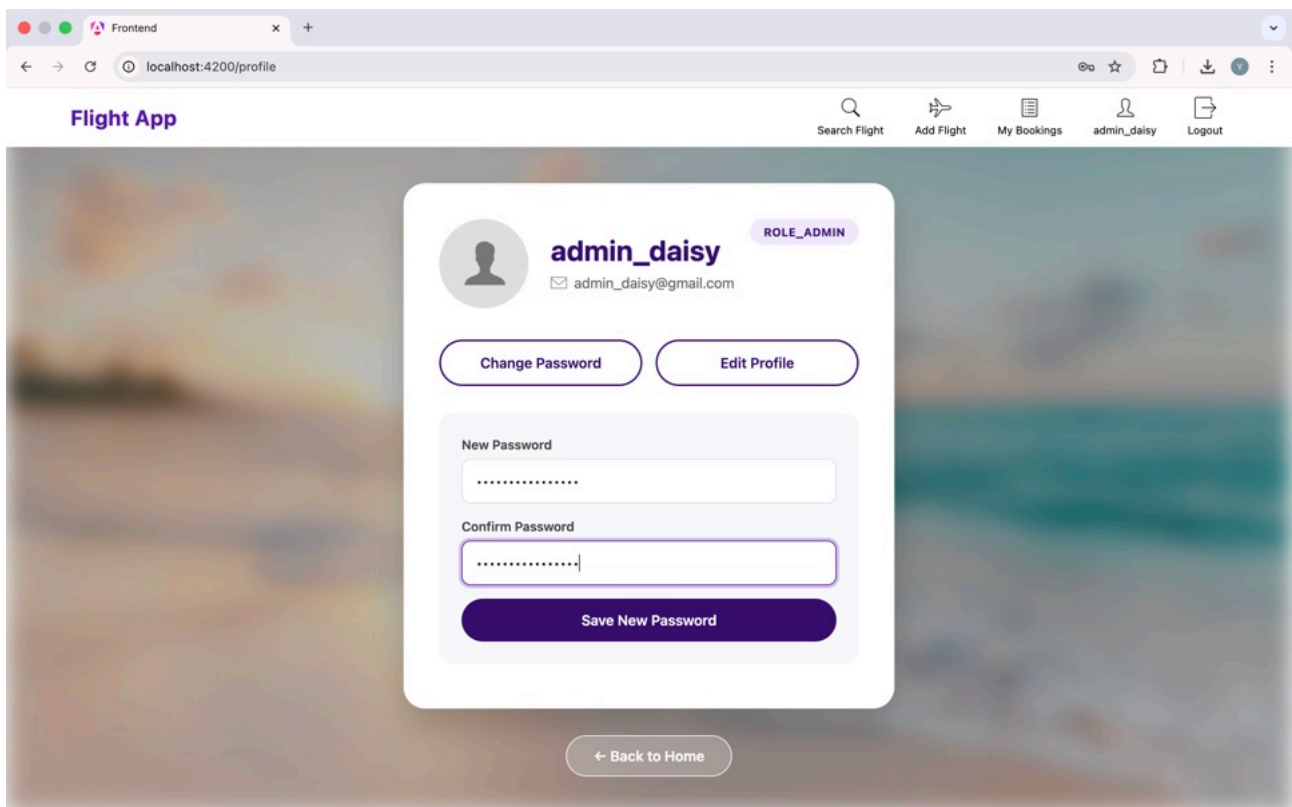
Frontend

localhost:4200/profile

Flight App

Search Flight

Add Flight

My Bookings

admin_daisy

Logout

ROLE_ADMIN

admin_daisy

admin_daisy@gmail.com

Change Password

Edit Profile

New Password

••••••••••••••••

Confirm Password

••••••••••••••••

Save New Password

← Back to Home